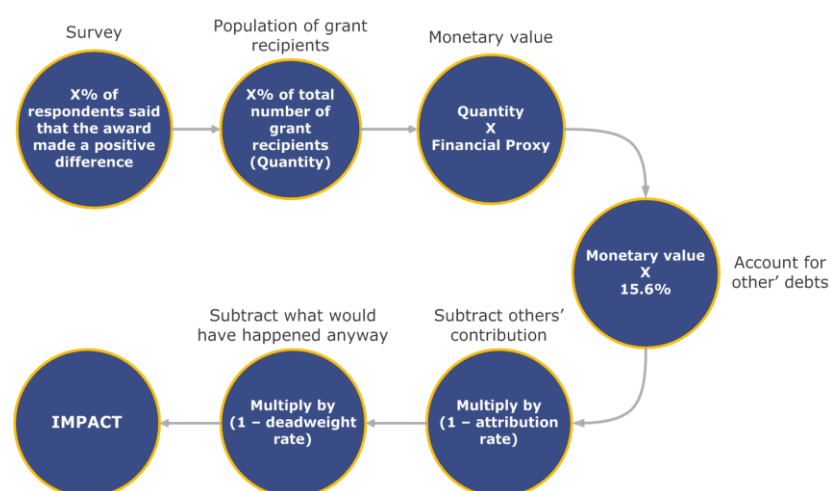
Survey

X% of respondents said that the award made a positive difference

Population of grant recipients

X% of total number of grant recipients (Quantity)

Monetary value

Quantity X Financial Proxy

Monetary value X 15.6%

Account for other' debts

Subtract others' contribution

Multiply by (1 – attribution rate)

Subtract what would have happened anyway

Multiply by (1 – deadweight rate)

IMPACT